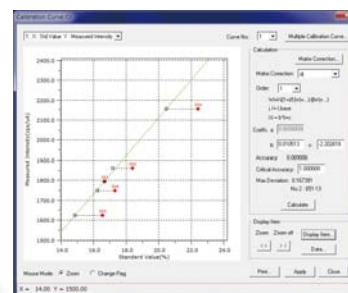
Calibration Curve

X: Std Value Y: Measured Intensity

Curve No. 1

Multiple Calibration Curve

2400.0
2300.0
2200.0
2100.0
2000.0
1900.0
1800.0
1700.0
1600.0
1500.0

Measured Intensity(cps/uA)

14.0
16.0
18.0
20.0
22.0
24.0

Standard Value(%)

Calculation

Matrix Correction...

Matrix Correction: dl

Order: 1

Coeffi. a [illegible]

b 0.010013 c -2.202816

Accuracy 0.000000

Critical Accuracy 1.000000

Max Deviation: 0.167389

No.2 : 1051.13

Calculate

Display Item

Zoom Zoom off

Display Item...

Data...

Mouse Mode: Zoom Change Flag

Print...

Apply

Close

X = 14.00 Y = 1500.00